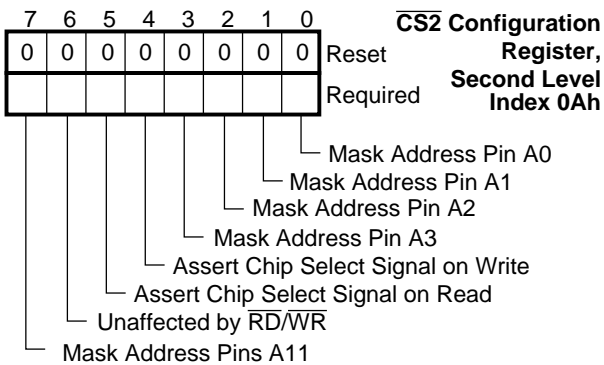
| 7 | 6 | 5 | 4 | 3 | 2 | 1 | 0 | |
|---|---|---|---|---|---|---|---|---|
| 0 | 0 | 0 | 0 | 0 | 0 | 0 | 0 | Reset |
| | | | | | | | | Required |

$\overline{\text{CS2}}$ Configuration Register, Second Level Index 0Ah

Mask Address Pin A0
Mask Address Pin A1
Mask Address Pin A2
Mask Address Pin A3
Assert Chip Select Signal on Write
Assert Chip Select Signal on Read
Unaffected by $\overline{\text{RD}}$/$\overline{\text{WR}}$
Mask Address Pins A11